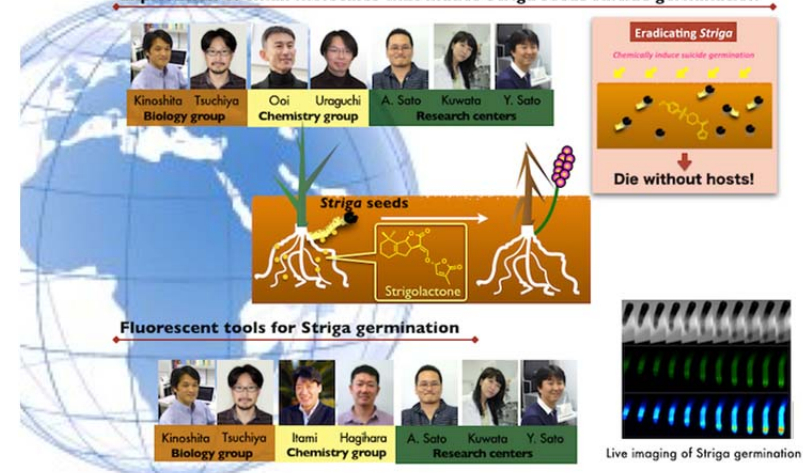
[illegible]

Kinoshita Tsuchiya
Biology group

Ooi Uraguchi
Chemistry group

A. Sato Kuwata Y. Sato
Research centers

Eradicating Striga

Chemically induce suicide germination

Die without hosts!

Striga seeds

Strigolactone

Fluorescent tools for Striga germination

Kinoshita Tsuchiya
Biology group

Itami Hagihara
Chemistry group

A. Sato Kuwata Y. Sato
Research centers

Live imaging of Striga germination